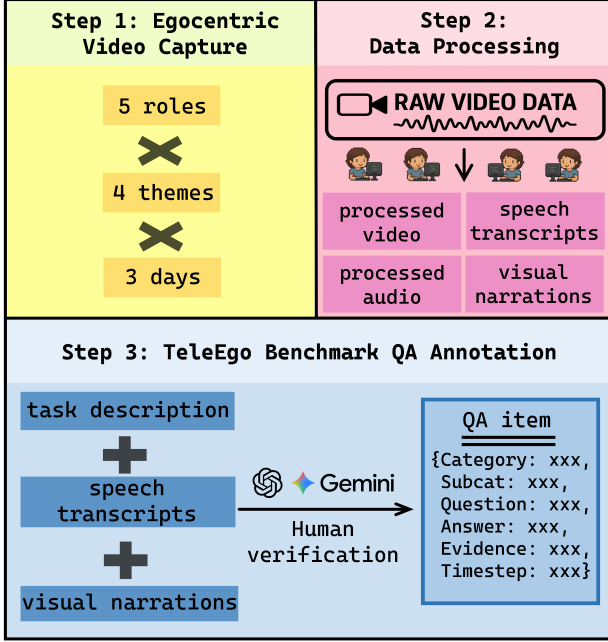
Step 1: Egocentric Video Capture

5 roles

4 themes

3 days

Step 2: Data Processing

RAW VIDEO DATA

processed video

speech transcripts

processed audio

visual narrations

Step 3: TeleEgo Benchmark QA Annotation

task description

speech transcripts

visual narrations

Gemini

Human verification

QA item

{Category: xxx,
Subcat: xxx,
Question: xxx,
Answer: xxx,
Evidence: xxx,
Timestep: xxx}